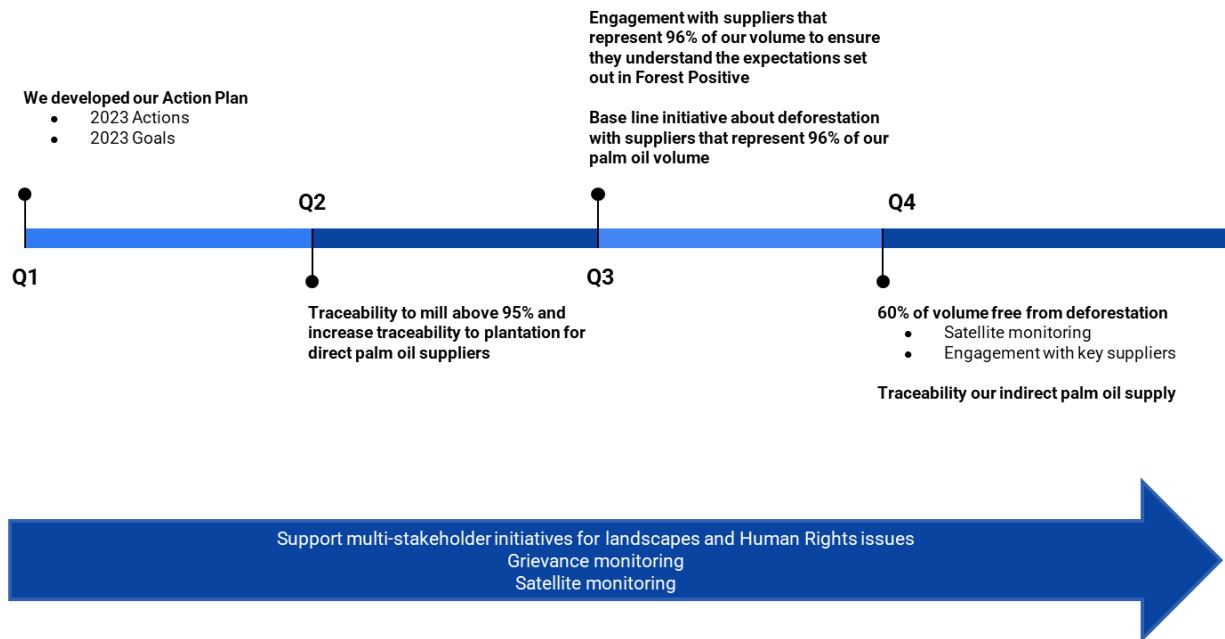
Engagement with suppliers that represent 96% of our volume to ensure they understand the expectations set out in Forest Positive

Base line initiative about deforestation with suppliers that represent 96% of our palm oil volume

We developed our Action Plan
- 2023 Actions
- 2023 Goals

Q2

Q4

Q1

Q3

Traceability to mill above 95% and increase traceability to plantation for direct palm oil suppliers

60% of volume free from deforestation
- Satellite monitoring
- Engagement with key suppliers

Traceability our indirect palm oil supply

Support multi-stakeholder initiatives for landscapes and Human Rights issues
Grievance monitoring
Satellite monitoring